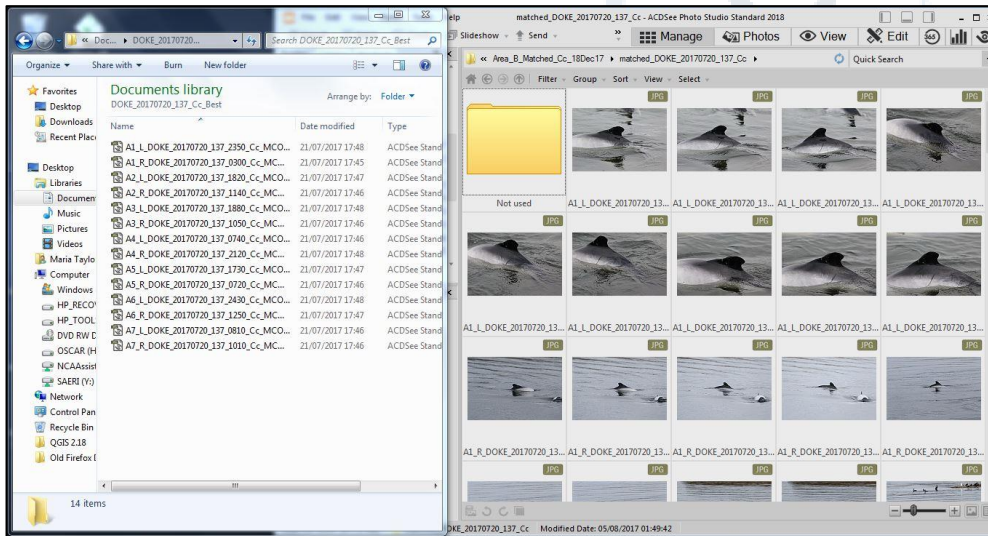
« Doc... ▸ DOKE_20170720...
Search DOKE_20170720_137_Cc_Best
Organize ▾ Share with ▾ Burn New folder

Favorites
Desktop
Downloads
Recent Plac

Desktop
Libraries
Documen
Music
Pictures
Videos
Maria Taylo
Computer
Windows
HP_RECO
HP_TOOL
DVD RW D
OSCAR (H
NCAAssist
SAERI (Y:)
Network
Control Pan
Recycle Bin
QGIS 2.18
Old Firefox

Documents library
DOKE_20170720_137_Cc_Best
Arrange by: Folder ▾

| Name | Date modified | Type |
|---|---|---|
| A1_L_DOKE_20170720_137_2350_Cc_MCO... | 21/07/2017 17:48 | ACDSee Stand |
| A1_R_DOKE_20170720_137_0300_Cc_MC... | 21/07/2017 17:45 | ACDSee Stand |
| A2_L_DOKE_20170720_137_1820_Cc_MCO... | 21/07/2017 17:47 | ACDSee Stand |
| A2_R_DOKE_20170720_137_1140_Cc_MC... | 21/07/2017 17:46 | ACDSee Stand |
| A3_L_DOKE_20170720_137_1880_Cc_MCO... | 21/07/2017 17:48 | ACDSee Stand |
| A3_R_DOKE_20170720_137_1050_Cc_MC... | 21/07/2017 17:46 | ACDSee Stand |
| A4_L_DOKE_20170720_137_0740_Cc_MCO... | 21/07/2017 17:46 | ACDSee Stand |
| A4_R_DOKE_20170720_137_2120_Cc_MC... | 21/07/2017 17:48 | ACDSee Stand |
| A5_L_DOKE_20170720_137_1730_Cc_MCO... | 21/07/2017 17:47 | ACDSee Stand |
| A5_R_DOKE_20170720_137_0720_Cc_MC... | 21/07/2017 17:46 | ACDSee Stand |
| A6_L_DOKE_20170720_137_2430_Cc_MCO... | 21/07/2017 17:48 | ACDSee Stand |
| A6_R_DOKE_20170720_137_1250_Cc_MC... | 21/07/2017 17:47 | ACDSee Stand |
| A7_L_DOKE_20170720_137_0810_Cc_MCO... | 21/07/2017 17:46 | ACDSee Stand |
| A7_R_DOKE_20170720_137_1010_Cc_MC... | 21/07/2017 17:46 | ACDSee Stand |

14 items

elp matched_DOKE_20170720_137_Cc - ACDSee Photo Studio Standard 2018
Slideshow ▾ Send ▾ Manage Photos View Edit 365
« Area_B_Matched_Cc_18Dec17 ▸ matched_DOKE_20170720_137_Cc ▸ Quick Search
Filter ▾ Group ▾ Sort ▾ View ▾ Select ▾

JPG JPG JPG JPG
Not used A1_L_DOKE_20170720_13... A1_L_DOKE_20170720_13... A1_L_DOKE_20170720_13... A1_L_DOKE_20170720_13...
JPG JPG JPG JPG JPG
A1_L_DOKE_20170720_13... A1_L_DOKE_20170720_13... A1_L_DOKE_20170720_13... A1_L_DOKE_20170720_13... A1_L_DOKE_20170720_13...
JPG JPG JPG JPG JPG
A1_R_DOKE_20170720_13... A1_R_DOKE_20170720_13... A1_R_DOKE_20170720_13... A1_R_DOKE_20170720_13... A1_R_DOKE_20170720_13...
JPG JPG JPG JPG JPG
DKE_20170720_137_Cc Modified Date: 05/08/2017 01:49:42